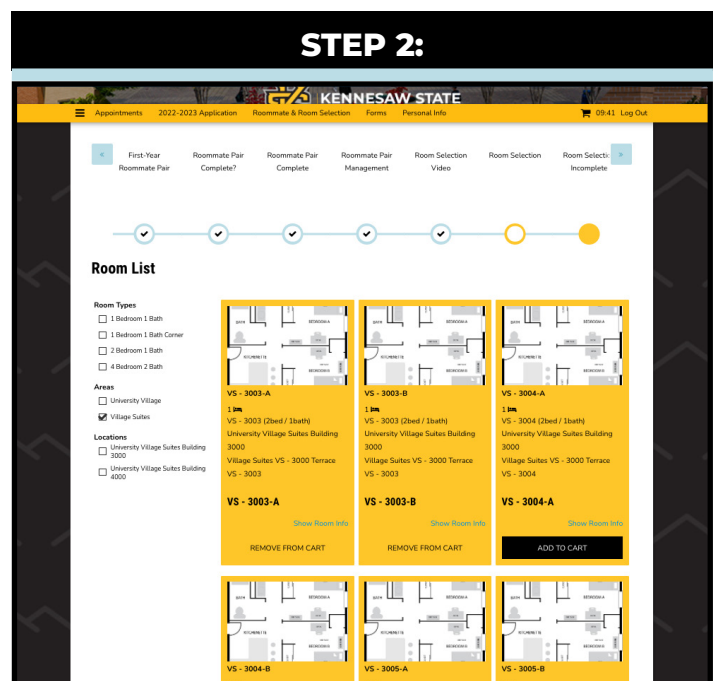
STEP 2:

KENNESAW STATE

Appointments 2022-2023 Application Roommate & Room Selection Forms Personal Info 09:41 Log Out

« First-Year Roommate Pair | Roommate Pair Complete? | Roommate Pair Complete | Roommate Pair Management | Room Selection Video | Room Selection | Room Selectio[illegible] Incomplete »

Room List

Room Types
1 Bedroom 1 Bath
1 Bedroom 1 Bath Corner
2 Bedroom 1 Bath
4 Bedroom 2 Bath

Areas
University Village
Village Suites

Locations
University Village Suites Building 3000
University Village Suites Building 4000

VS - 3003-A
1
VS - 3003 (2bed / 1bath)
University Village Suites Building 3000
Village Suites VS - 3000 Terrace
VS - 3003
VS - 3003-A
Show Room Info
REMOVE FROM CART

VS - 3003-B
1
VS - 3003 (2bed / 1bath)
University Village Suites Building 3000
Village Suites VS - 3000 Terrace
VS - 3003
VS - 3003-B
Show Room Info
REMOVE FROM CART

VS - 3004-A
1
VS - 3004 (2bed / 1bath)
University Village Suites Building 3000
Village Suites VS - 3000 Terrace
VS - 3004
VS - 3004-A
Show Room Info
ADD TO CART

VS - 3004-B

VS - 3005-A

VS - 3005-B